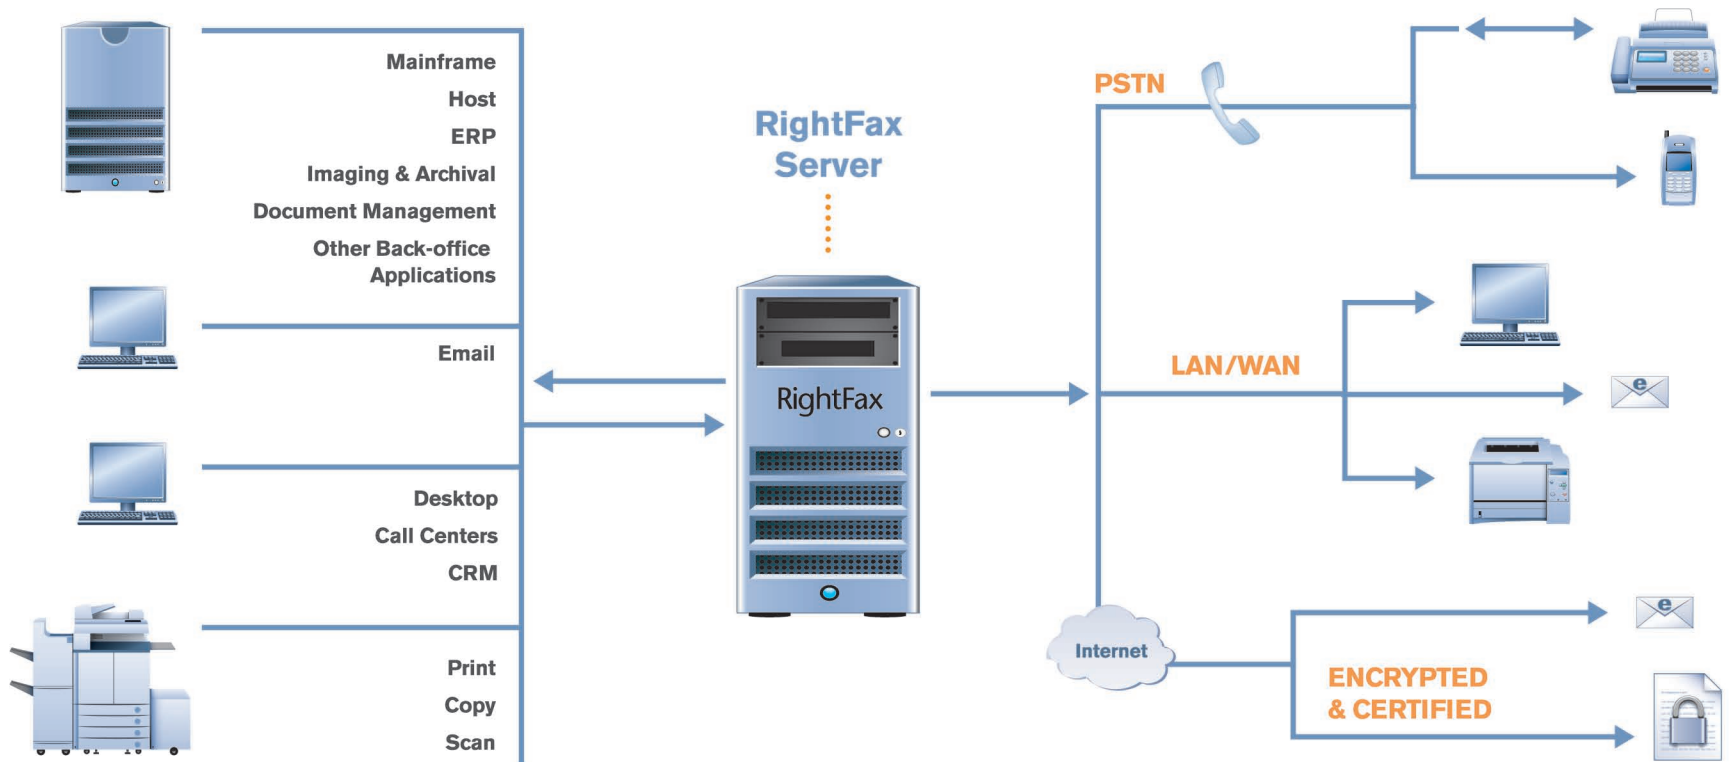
Mainframe
Host
ERP
Imaging & Archival
Document Management
Other Back-office Applications

Email

Desktop
Call Centers
CRM

Print
Copy
Scan

RightFax Server

RightFax

PSTN

LAN/WAN

Internet

ENCRYPTED & CERTIFIED